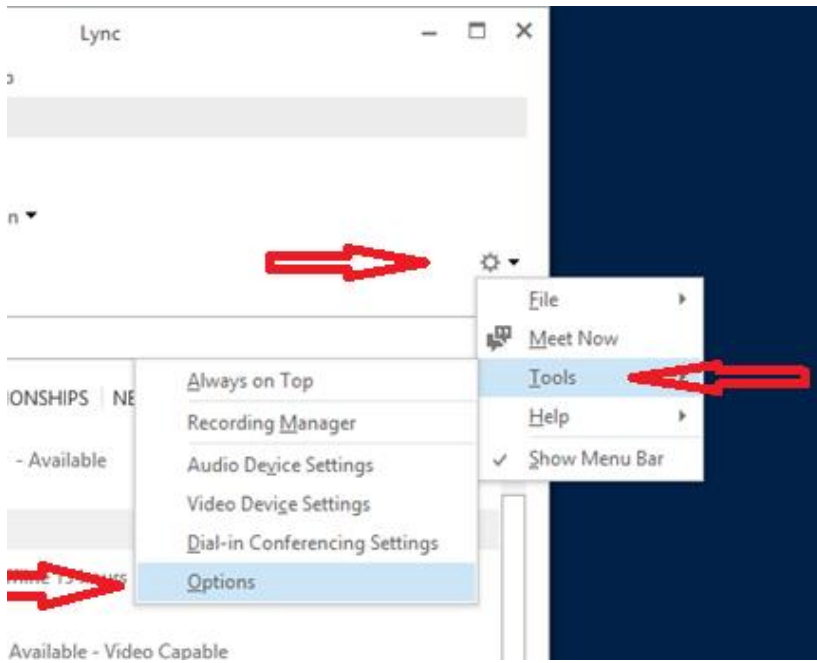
Lync

n ▾

File
Meet Now
Tools
Help
✓ Show Menu Bar

IONSHIPS | NE
- Available

Always on Top
Recording Manager
Audio Device Settings
Video Device Settings
Dial-in Conferencing Settings
Options

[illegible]

Available - Video Capable